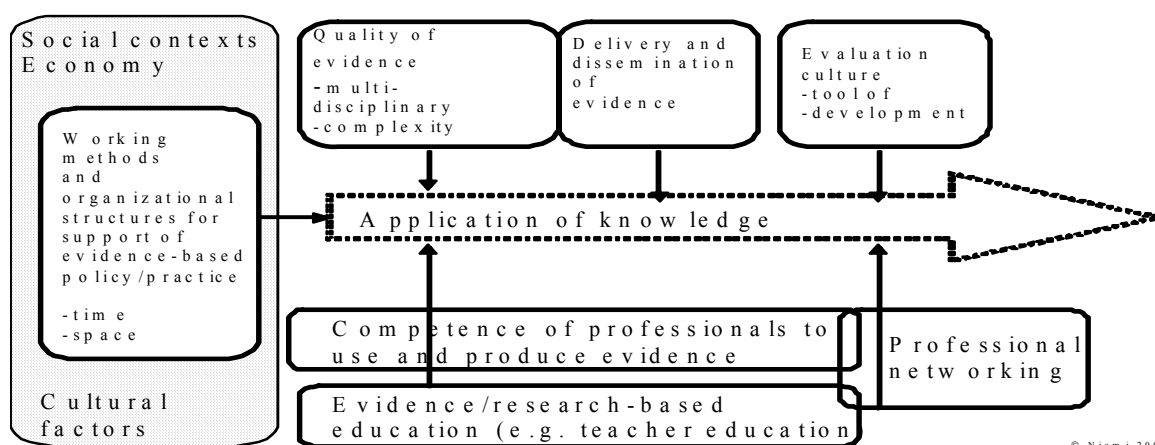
Social contexts
Economy

Working methods and organizational structures for support of evidence-based policy/practice

-time
-space

Cultural factors

Quality of evidence
- multi-disciplinary
-complexity

Delivery and dissemination of evidence

Evaluation culture
-tool of
-development

Application of knowledge

Competence of professionals to use and produce evidence

Professional networking

Evidence/research-based education (e.g. teacher education

© Niemi 20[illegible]